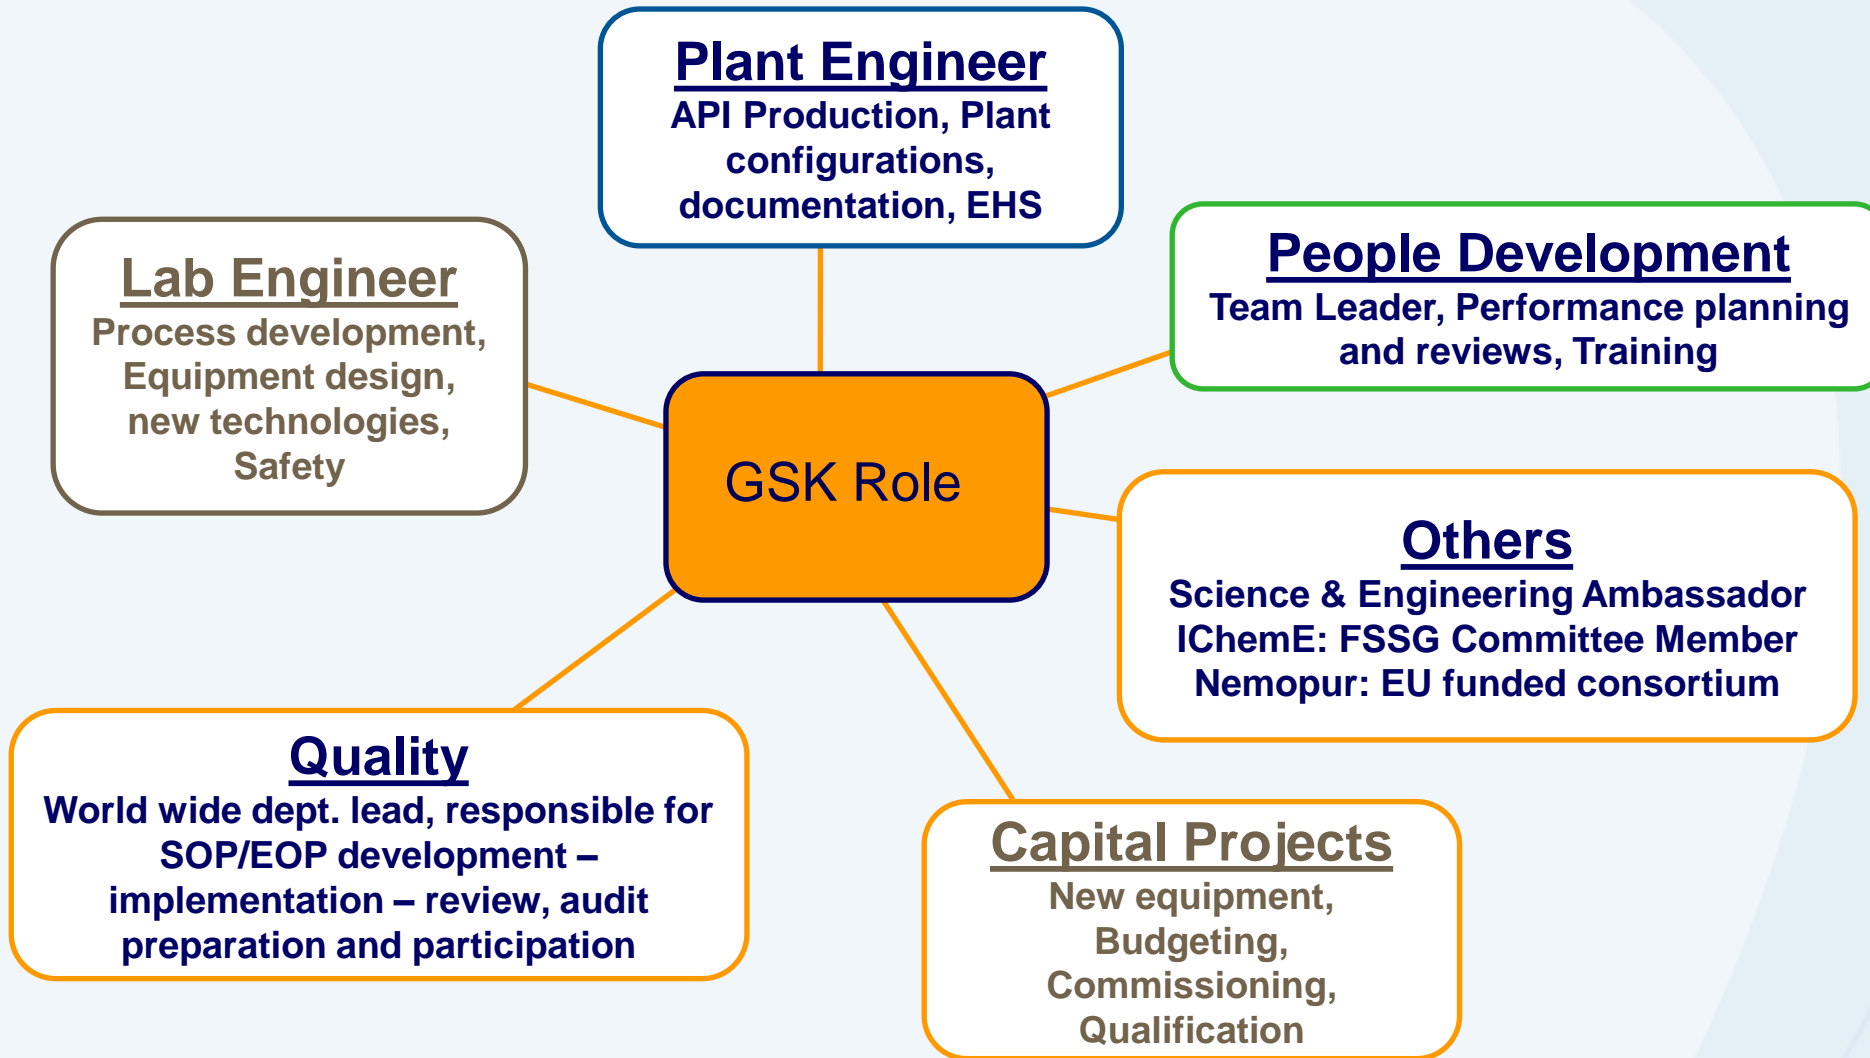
GSK Role

Plant Engineer
API Production, Plant configurations, documentation, EHS

Lab Engineer
Process development, Equipment design, new technologies, Safety

People Development
Team Leader, Performance planning and reviews, Training

Others
Science & Engineering Ambassador
IChemE: FSSG Committee Member
Nemopur: EU funded consortium

Quality
World wide dept. lead, responsible for SOP/EOP development – implementation – review, audit preparation and participation

Capital Projects
New equipment, Budgeting, Commissioning, Qualification